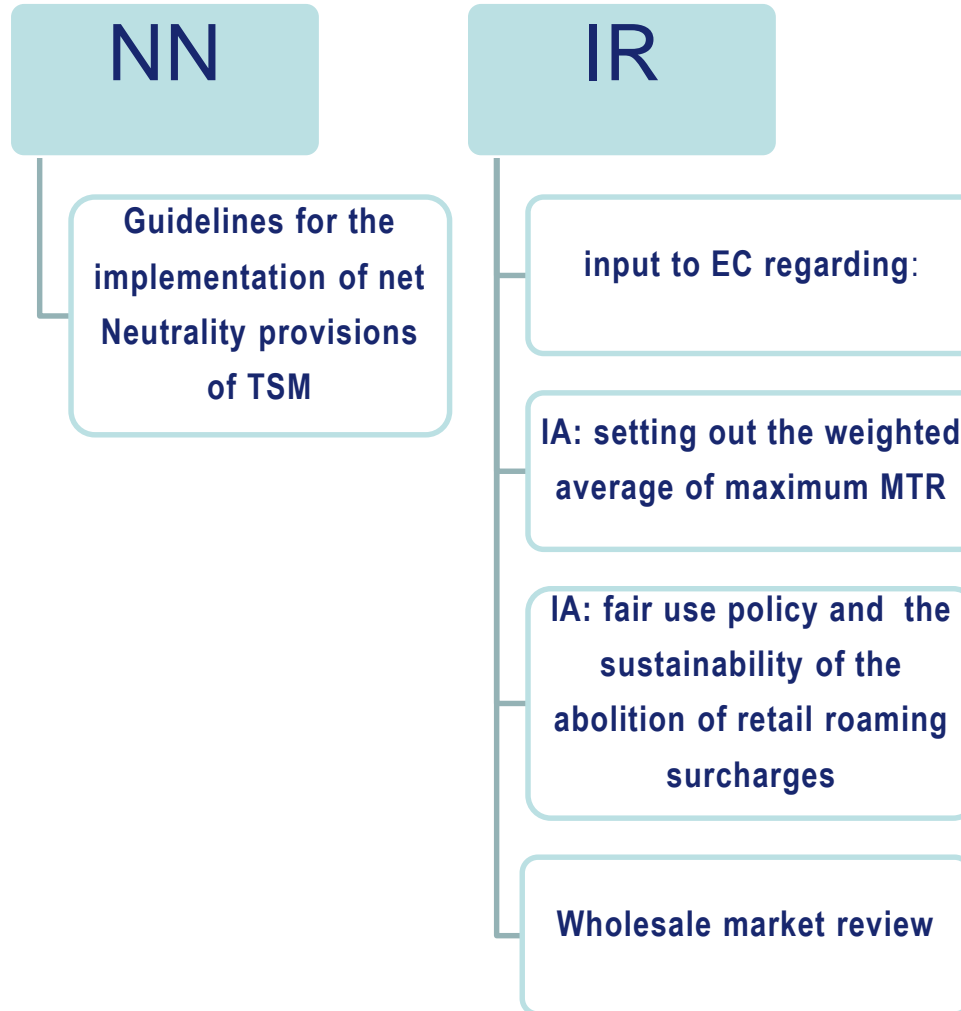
NN

Guidelines for the implementation of net Neutrality provisions of TSM

IR

input to EC regarding:

IA: setting out the weighted average of maximum MTR

IA: fair use policy and the sustainability of the abolition of retail roaming surcharges

Wholesale market review